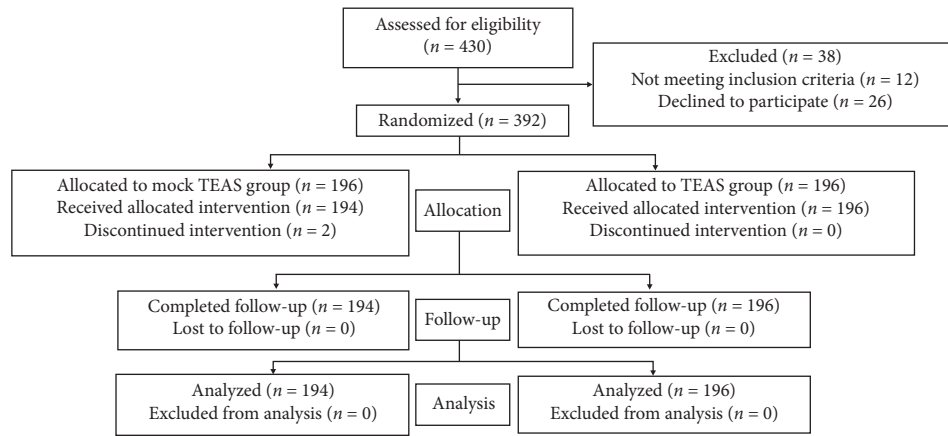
Assessed for eligibility ($n = 430$)

Excluded ($n = 38$)
Not meeting inclusion criteria ($n = 12$)
Declined to participate ($n = 26$)

Randomized ($n = 392$)

Allocated to mock TEAS group ($n = 196$)
Received allocated intervention ($n = 194$)
Discontinued intervention ($n = 2$)

Allocation

Allocated to TEAS group ($n = 196$)
Received allocated intervention ($n = 196$)
Discontinued intervention ($n = 0$)

Completed follow-up ($n = 194$)
Lost to follow-up ($n = 0$)

Follow-up

Completed follow-up ($n = 196$)
Lost to follow-up ($n = 0$)

Analyzed ($n = 194$)
Excluded from analysis ($n = 0$)

Analysis

Analyzed ($n = 196$)
Excluded from analysis ($n = 0$)